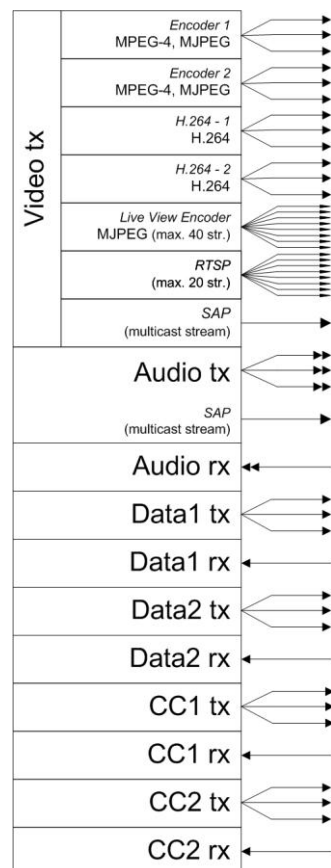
Video tx

Encoder 1
MPEG-4, MJPEG

Encoder 2
MPEG-4, MJPEG

H.264 - 1
H.264

H.264 - 2
H.264

Live View Encoder
MJPEG (max. 40 str.)

RTSP
(max. 20 str.)

SAP
(multicast stream)

Audio tx

SAP
(multicast stream)

Audio rx

Data1 tx

Data1 rx

Data2 tx

Data2 rx

CC1 tx

CC1 rx

CC2 tx

CC2 rx